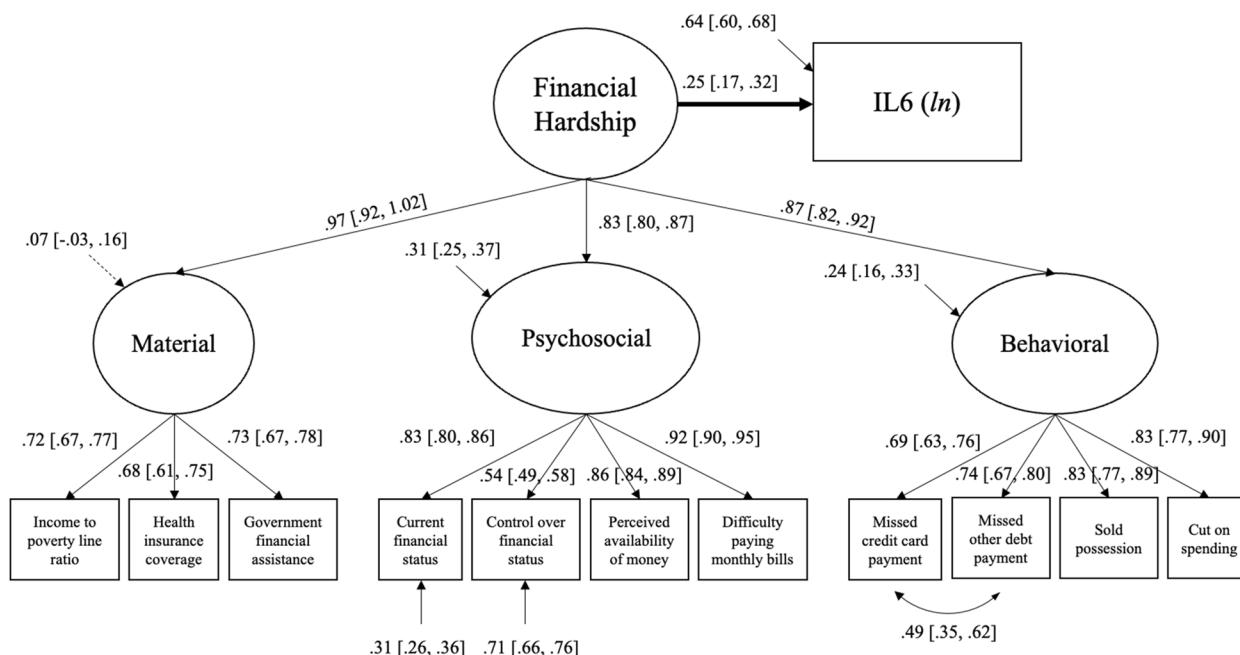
.64 [.60, .68]

Financial Hardship

.25 [.17, .32]

IL6 (*ln*)

.97 [.92, 1.02]

.83 [.80, .87]

.87 [.82, .92]

.07 [-.03, .16]

.31 [.25, .37]

.24 [.16, .33]

Material

Psychosocial

Behavioral

.72 [.67, .77]

.68 [.61, .75]

.73 [.67, .78]

.83 [.80, .86]

.54 [.49, .58]

.86 [.84, .89]

.92 [.90, .95]

.69 [.63, .76]

.74 [.67, .80]

.83 [.77, .89]

.83 [.77, .90]

Income to poverty line ratio

Health insurance coverage

Government financial assistance

Current financial status

Control over financial status

Perceived availability of money

Difficulty paying monthly bills

Missed credit card payment

Missed other debt payment

Sold possession

Cut on spending

.31 [.26, .36]

.71 [.66, .76]

.49 [.35, .62]